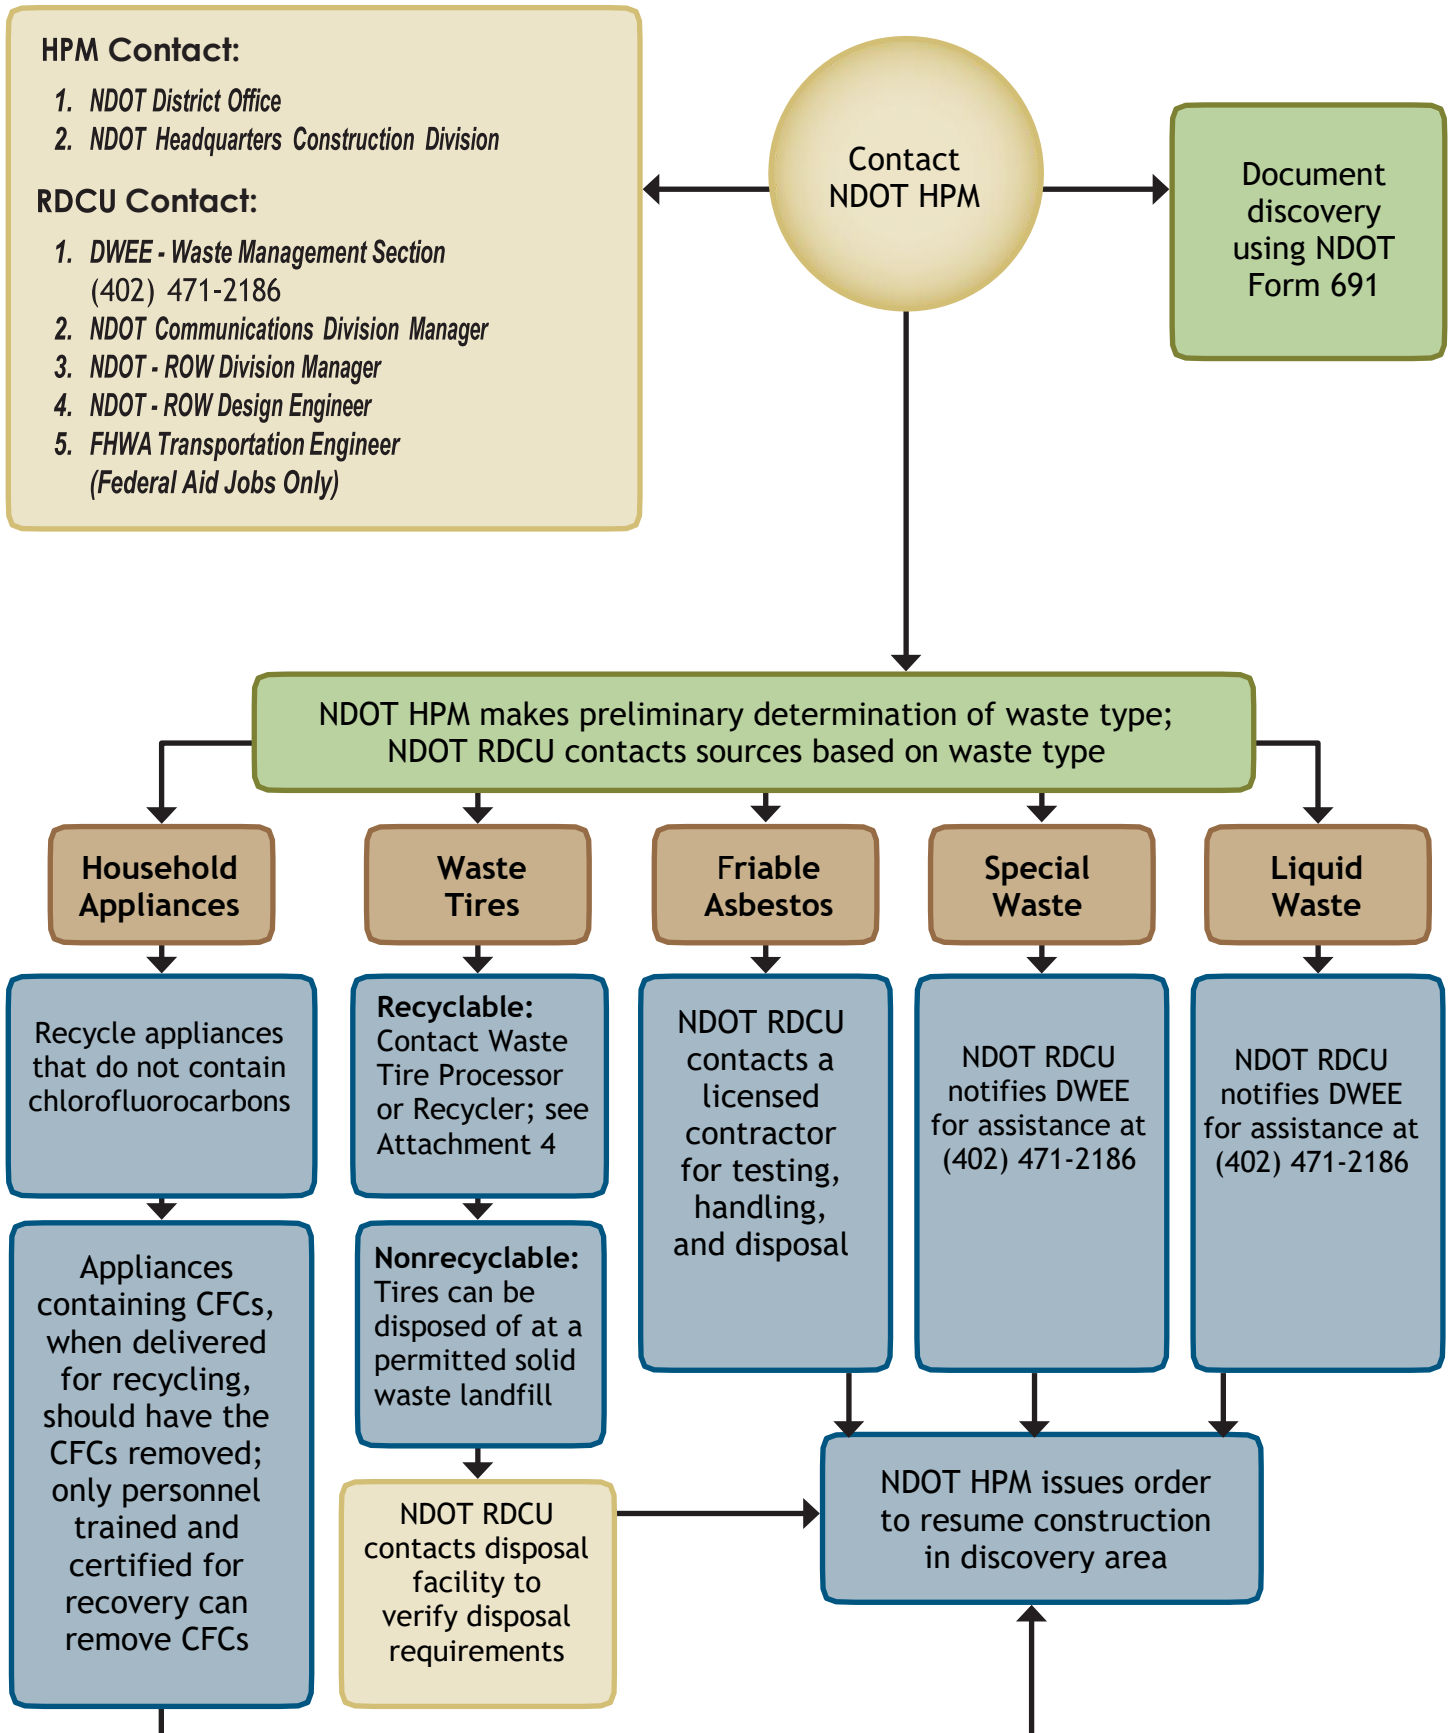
HPM Contact:

1. NDOT District Office
2. NDOT Headquarters Construction Division

RDCU Contact:

1. DWEE - Waste Management Section (402) 471-2186
2. NDOT Communications Division Manager
3. NDOT - ROW Division Manager
4. NDOT - ROW Design Engineer
5. FHWA Transportation Engineer (Federal Aid Jobs Only)

Contact NDOT HPM

Document discovery using NDOT Form 691

NDOT HPM makes preliminary determination of waste type; NDOT RDCU contacts sources based on waste type

Household Appliances

Recycle appliances that do not contain chlorofluorocarbons

Appliances containing CFCs, when delivered for recycling, should have the CFCs removed; only personnel trained and certified for recovery can remove CFCs

Waste Tires

Recyclable: Contact Waste Tire Processor or Recycler; see Attachment 4

Nonrecyclable: Tires can be disposed of at a permitted solid waste landfill

NDOT RDCU contacts disposal facility to verify disposal requirements

Friable Asbestos

NDOT RDCU contacts a licensed contractor for testing, handling, and disposal

Special Waste

NDOT RDCU notifies DWEE for assistance at (402) 471-2186

Liquid Waste

NDOT RDCU notifies DWEE for assistance at (402) 471-2186

NDOT HPM issues order to resume construction in discovery area